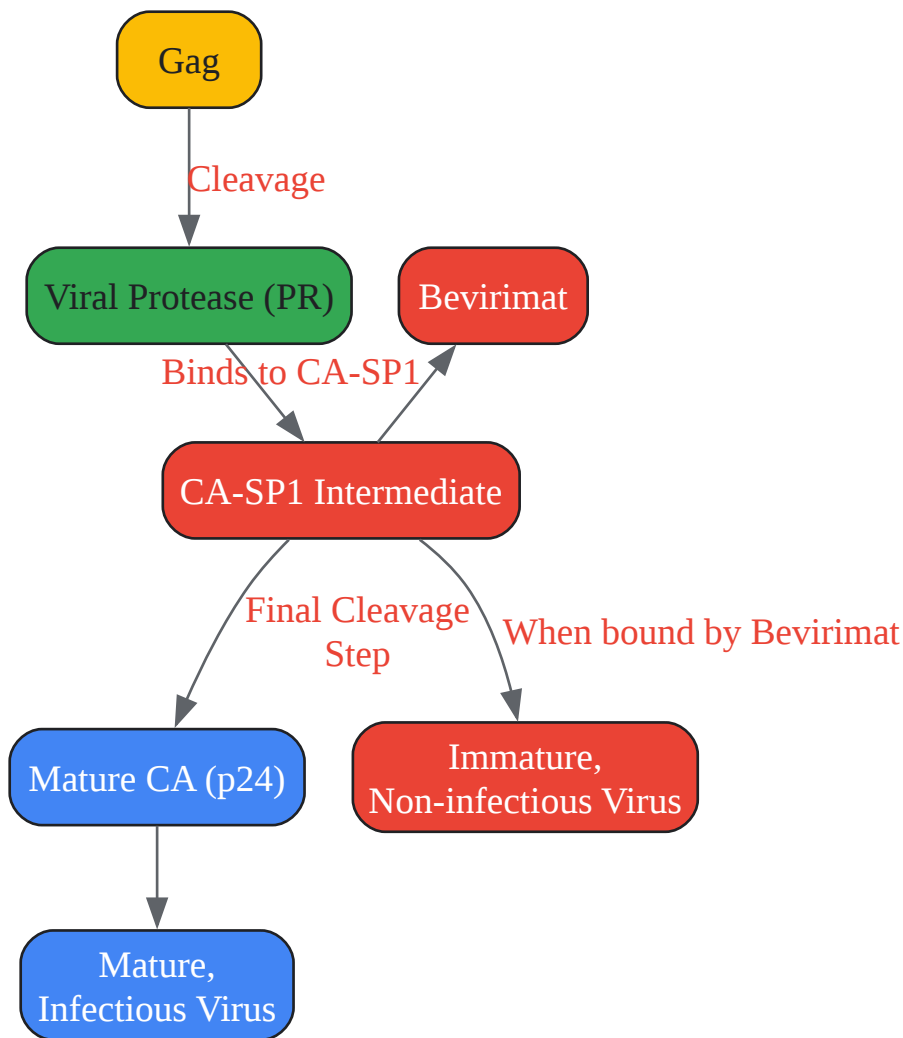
Gag

Cleavage

Viral Protease (PR)

Bevirimat

Binds to CA-SP1

CA-SP1 Intermediate

Final Cleavage Step

When bound by Bevirimat

Mature CA (p24)

Immature, Non-infectious Virus

Mature, Infectious Virus